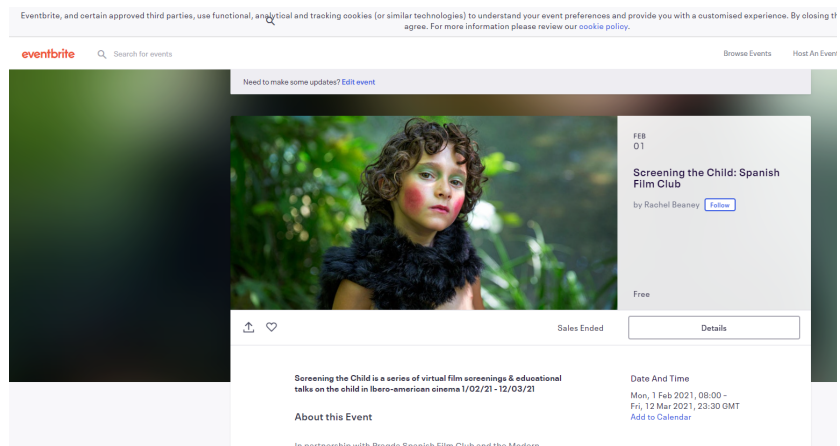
Eventbrite, and certain approved third parties, use functional, analytical and tracking cookies (or similar technologies) to understand your event preferences and provide you with a customised experience. By closing th agree. For more information please review our cookie policy.

eventbrite Search for events Browse Events Host An Event

Need to make some updates? Edit event

FEB
01

Screening the Child: Spanish Film Club

by Rachel Beaney Follow

Free

Sales Ended Details

Screening the Child is a series of virtual film screenings & educational talks on the child in Ibero-american cinema 1/02/21 - 12/03/21

About this Event

Date And Time

Mon, 1 Feb 2021, 08:00 - Fri, 12 Mar 2021, 23:30 GMT
Add to Calendar

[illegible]